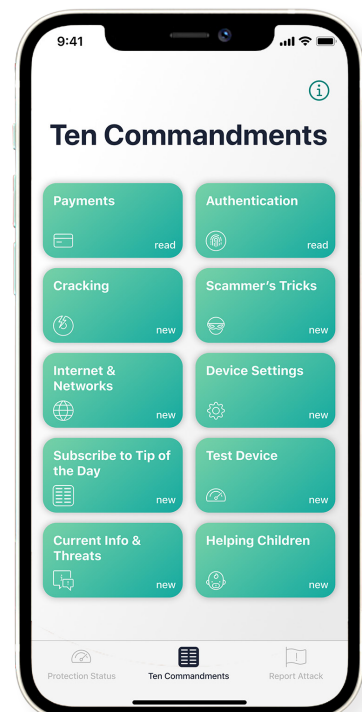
9:41

Ten Commandments

Payments
read

Authentication
read

Cracking
new

Scammer's Tricks
new

Internet & Networks
new

Device Settings
new

Subscribe to Tip of the Day
new

Test Device
new

Current Info & Threats
new

Helping Children
new

Protection Status
Ten Commandments
Report Attack